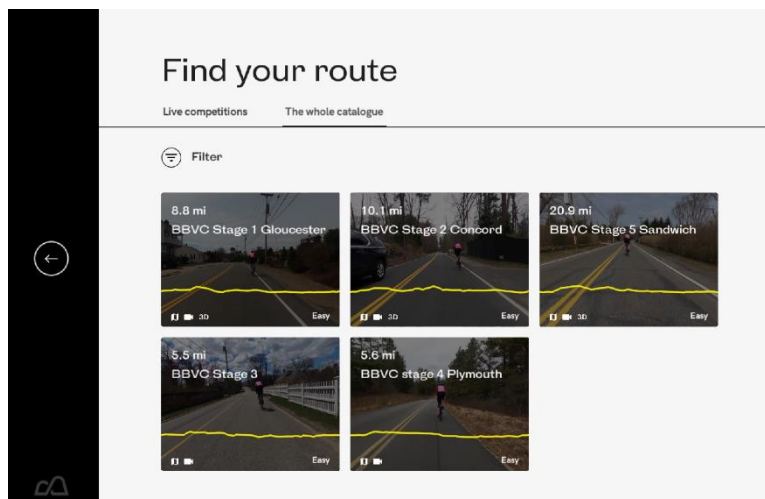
Find your route

Live competitions The whole catalogue

Filter

8.8 mi
BBVC Stage 1 Gloucester
3D Easy

10.1 mi
BBVC Stage 2 Concord
3D Easy

20.9 mi
BBVC Stage 5 Sandwich
3D Easy

5.5 mi
BBVC Stage 3
Easy

5.6 mi
BBVC stage 4 Plymouth
Easy